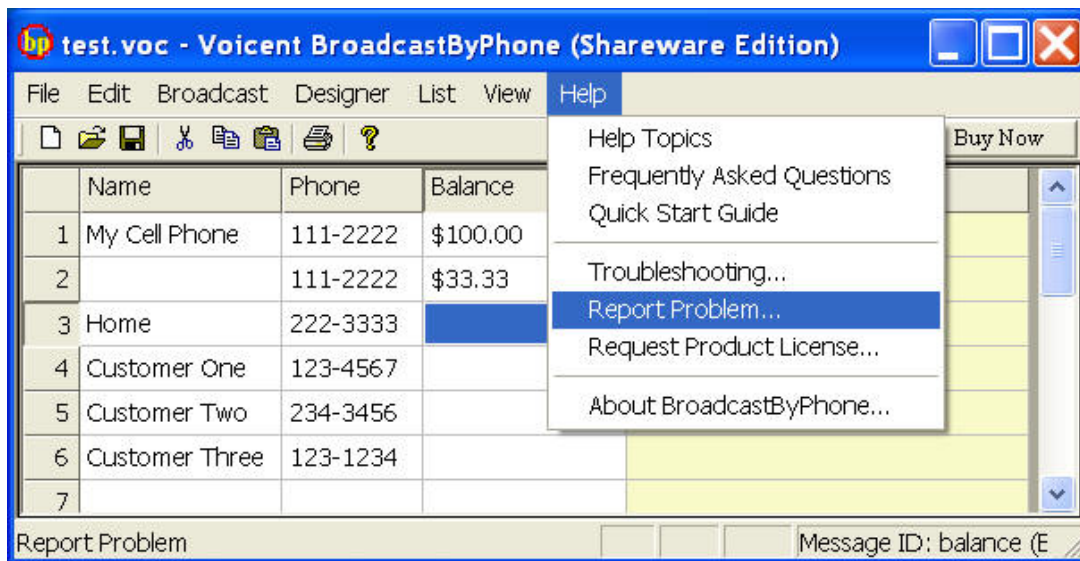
bp test.voc - Voicent BroadcastByPhone (Shareware Edition)

File Edit Broadcast Designer List View Help

Buy Now

| | Name | Phone | Balance |
|---|---|---|---|
| 1 | My Cell Phone | 111-2222 | $100.00 |
| 2 | | 111-2222 | $33.33 |
| 3 | Home | 222-3333 | |
| 4 | Customer One | 123-4567 | |
| 5 | Customer Two | 234-3456 | |
| 6 | Customer Three | 123-1234 | |
| 7 | | | |

Help Topics
Frequently Asked Questions
Quick Start Guide
Troubleshooting...
Report Problem...
Request Product License...
About BroadcastByPhone...

Report Problem

Message ID: balance (E